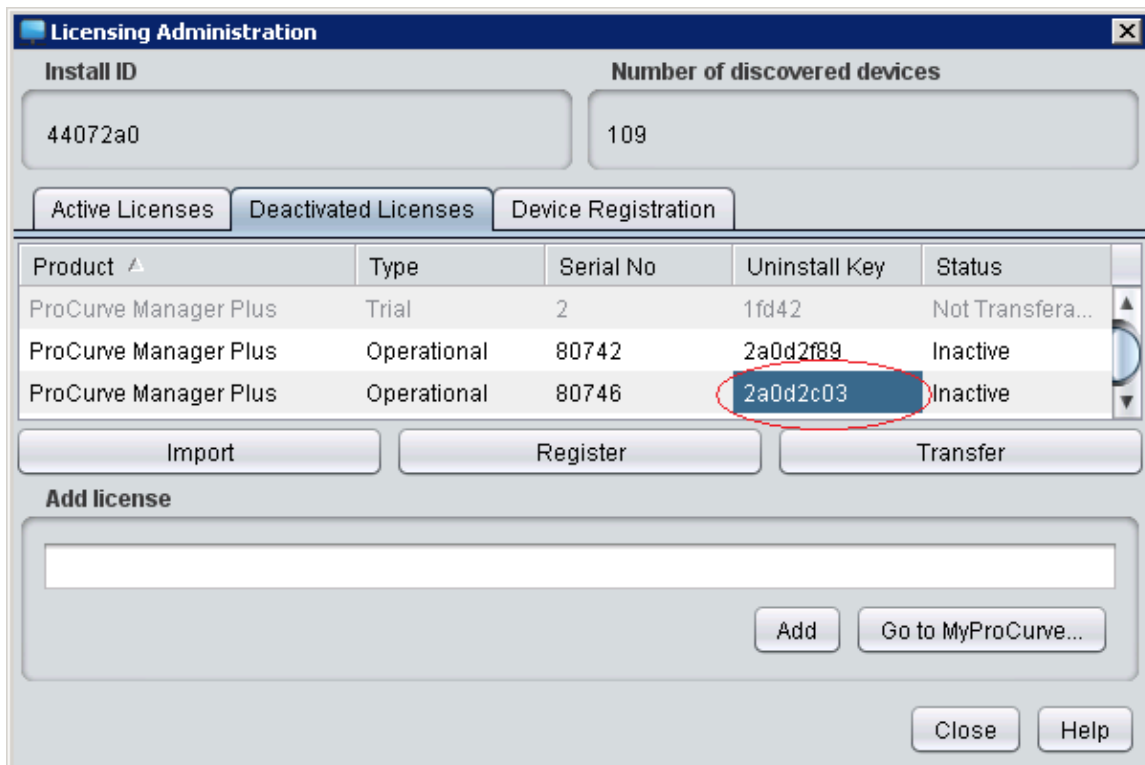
Licensing Administration

Install ID

44072a0

Number of discovered devices

109

Active Licenses | Deactivated Licenses | Device Registration

| Product | Type | Serial No | Uninstall Key | Status |
|---|---|---|---|---|
| ProCurve Manager Plus | Trial | 2 | 1fd42 | Not Transfera... |
| ProCurve Manager Plus | Operational | 80742 | 2a0d2f89 | Inactive |
| ProCurve Manager Plus | Operational | 80746 | 2a0d2c03 | Inactive |

Import | Register | Transfer

Add license

Add | Go to MyProCurve...

Close | Help